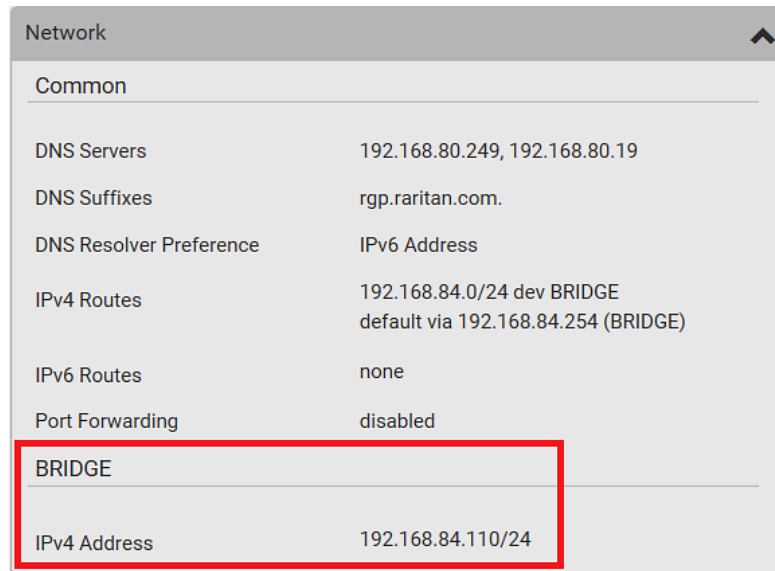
Network

Common

| | |
|---|---|
| DNS Servers | 192.168.80.249, 192.168.80.19 |
| DNS Suffixes | rgp.raritan.com. |
| DNS Resolver Preference | IPv6 Address |
| IPv4 Routes | 192.168.84.0/24 dev BRIDGE default via 192.168.84.254 (BRIDGE) |
| IPv6 Routes | none |
| Port Forwarding | disabled |

BRIDGE

| | |
|---|---|
| IPv4 Address | 192.168.84.110/24 |